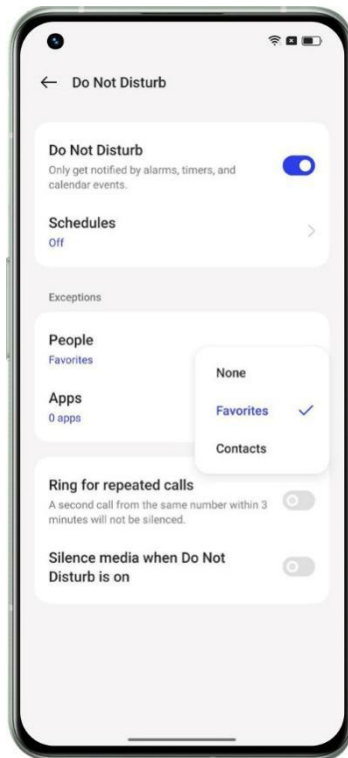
← Do Not Disturb

Do Not Disturb
Only get notified by alarms, timers, and calendar events.

Schedules
Off

Exceptions

People
Favorites

Apps
0 apps

None

Favorites ✓

Contacts

Ring for repeated calls
A second call from the same number within 3 minutes will not be silenced.

Silence media when Do Not Disturb is on